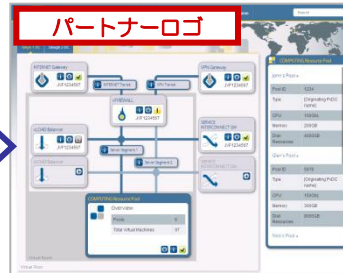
パートナーロゴ

INTERNET Gateway
JVF1234567
INTERNET Tunnel
VPN Tunnel
VPN Gateway
JVF1234567
FIREWALL
JVF1234567
vLOAD Balancer
JVF1234567
SERVICE INTERCONNECT
JVF1234567
Server Segment 1
Server Segment 2
vLOAD Balancer
COMPUTING Resource Pool
Pooled
Total Virtual Machines
Virtual Point

COMPUTING Resource Pool
Pool ID
1234
Type
(Originating PoDC name)
CPU
100GHz
Memory
200GB
Disk Resources
800GB
Pool ID
5678
Type
(Originating PoDC name)
CPU
100GHz
Memory
100GB
Disk Resources
800GB